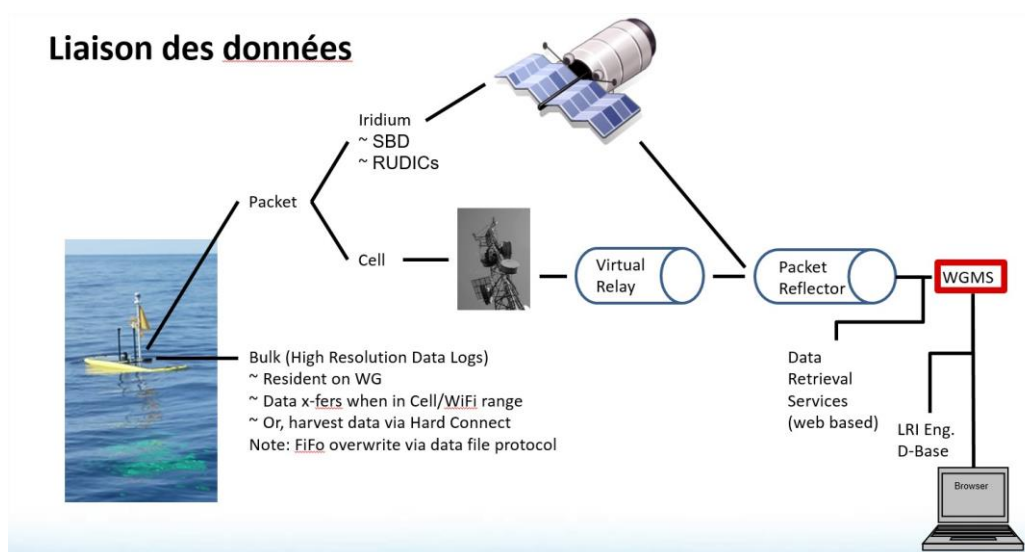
Liaison des données

Iridium
~ SBD
~ RUDICs

Packet

Cell

Virtual Relay

Packet Reflector

WGMS

Bulk (High Resolution Data Logs)
~ Resident on WG
~ Data x-fers when in Cell/WiFi range
~ Or, harvest data via Hard Connect
Note: FiFo overwrite via data file protocol

Data Retrieval Services (web based)

LRI Eng. D-Base

Browser